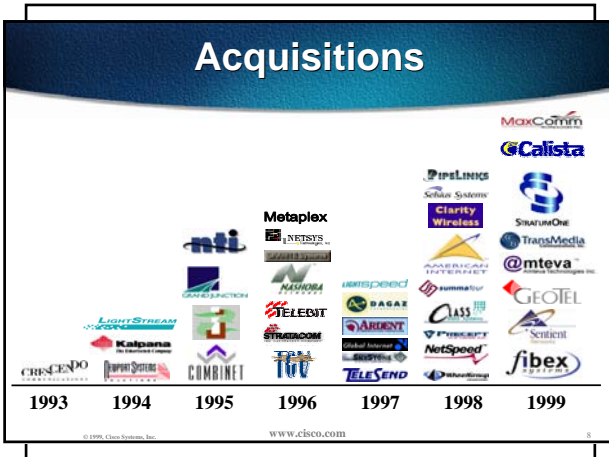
Acquisitions

CRESCENDO COMMUNICATIONS

LIGHTSTREAM
Kalpana
NEWPORT SYSTEMS

nti
GRAND JUNCTION
COMBINET

Metaplex
NETSYS
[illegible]
NASHOBA
TELEBIT
STRATACOM
TGV

LIGHTSPEED
DAGAZ
ARDENT
Global Internet
SKYSTONE
TELESEND

PIPELINKS
Sebhas Systems
Clarity Wireless
AMERICAN INTERNET
summa four
CLASS
PRECEPT
NetSpeed
WheelGroup

MaxComm
Calista
STRATUMONE
TransMedia
amteva
GEOTEL
Sentient
fibex systems

1993 1994 1995 1996 1997 1998 1999

© 1999, Cisco Systems, Inc. www.cisco.com 8